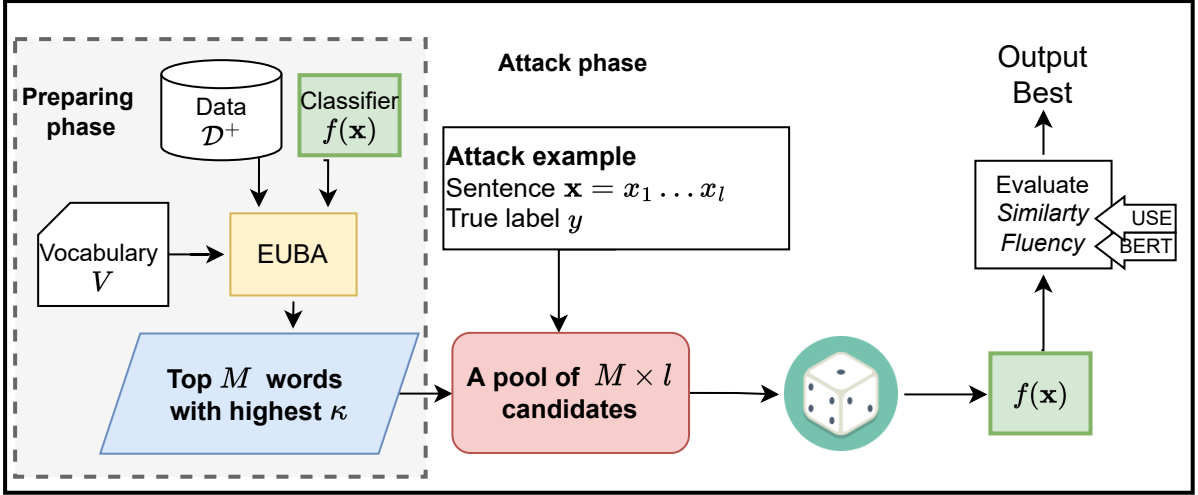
Preparing phase

Data $\mathcal{D}^+$

Classifier $f(\mathbf{x})$

Vocabulary $V$

EUBA

Top $M$ words with highest $\kappa$

Attack phase

Attack example
Sentence $\mathbf{x} = x_1 \dots x_l$
True label $y$

A pool of $M \times l$ candidates

$f(\mathbf{x})$

Evaluate
Similarty
Fluency

USE

BERT

Output Best